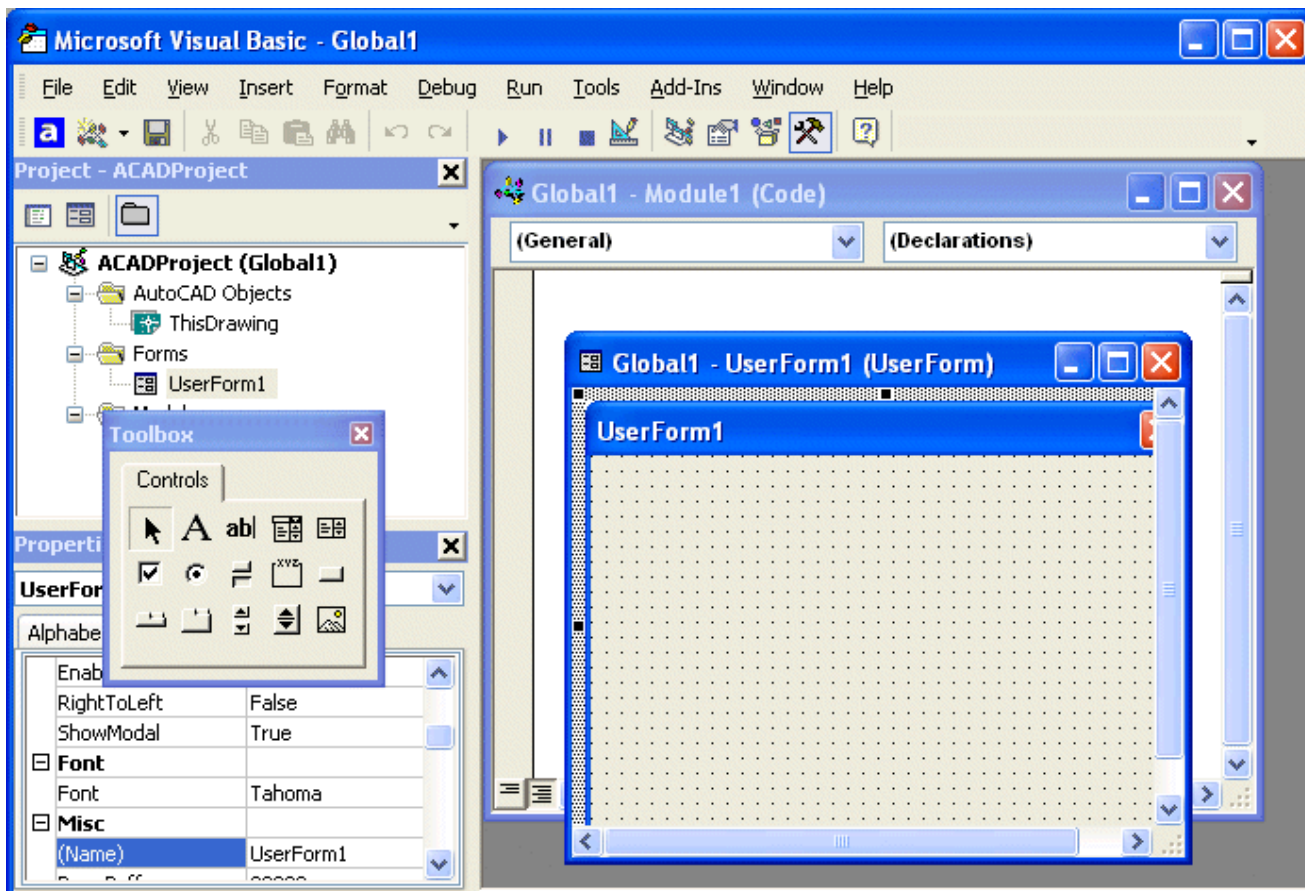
Microsoft Visual Basic - Global1

File Edit View Insert Format Debug Run Tools Add-Ins Window Help

Project - ACADProject

ACADProject (Global1)
AutoCAD Objects
ThisDrawing
Forms
UserForm1

Toolbox
Controls

Properti
UserFor
Alphabe

| Enab | |
|---|---|
| RightToLeft | False |
| ShowModal | True |
| Font | |
| Font | Tahoma |
| Misc | |
| (Name) | UserForm1 |

Global1 - Module1 (Code)
(General)
(Declarations)

Global1 - UserForm1 (UserForm)
UserForm1